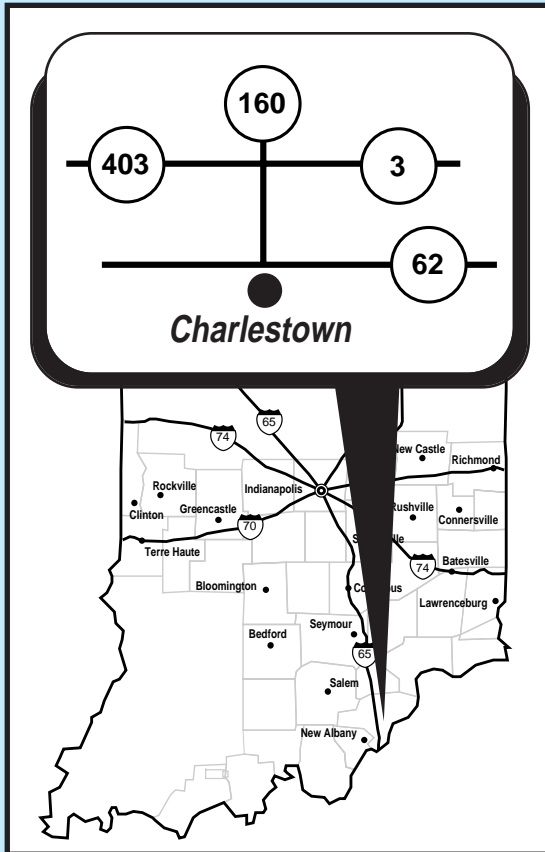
160
403
3
62
Charlestown

65
74
New Castle
Richmond
Rockville
Indianapolis
Clinton
Greencastle
Rushville
Connersville
70
Terre Haute
S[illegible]lle
74
Batesville
Bloomington
Co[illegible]us
Lawrenceburg
Seymour
Bedford
65
Salem
New Albany